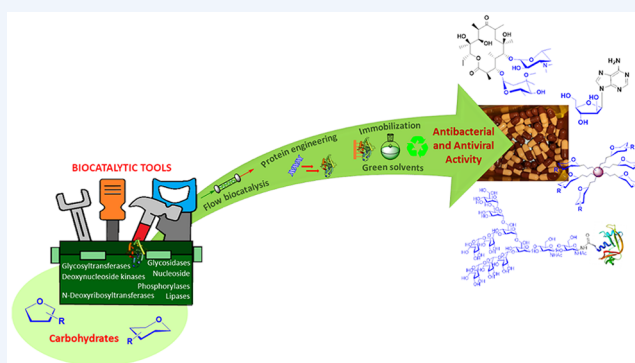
BIOCATALYTIC TOOLS

Glycosyltransferases
Deoxynucleoside kinases
N-Deoxyribosyltransferases

Glycosidases
Nucleoside
Phosphorylases
Lipases

Carbohydrates

R

R

Flow biocatalysis

Protein engineering

Immobilization

Green solvents

Antibacterial and Antiviral Activity

HO

HO

$NH_2$

N

N

N

N

HO

OH

O

R

R

NHAc

AcHN